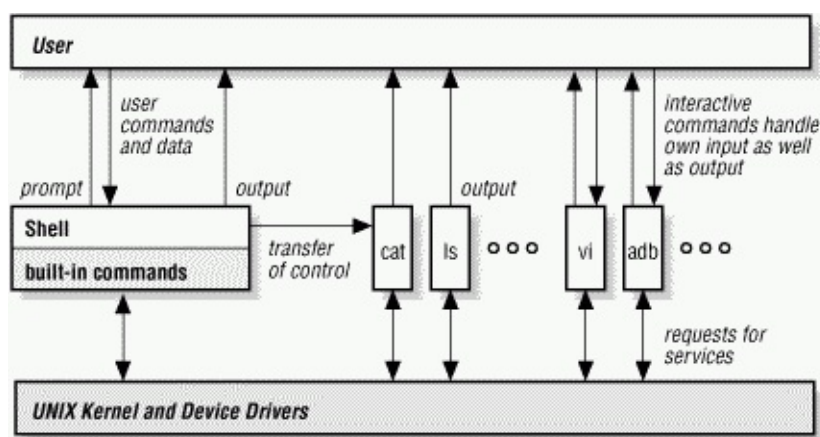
User

user commands and data

prompt

output

output

interactive commands handle own input as well as output

Shell

built-in commands

transfer of control

cat

ls

vi

adb

requests for services

UNIX Kernel and Device Drivers